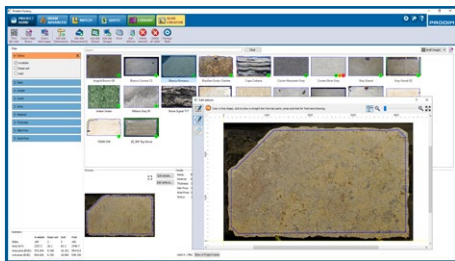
PROJECT HOME
PRISM ADVANCED
MATCH
QUOTE
LIBRARY
SLAB CREATION
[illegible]
Angola Brown 3X
Bianco Carrara 3X
Blanco Macael
Brazilian Dorato
Coast Cabana
Cloud Platinum
Crema Marfil
Crema Brown Grey
Grey Dawn
Grey Island 3X
Indian Green
Milano Grey
Stone Grey
Edit picture
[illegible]